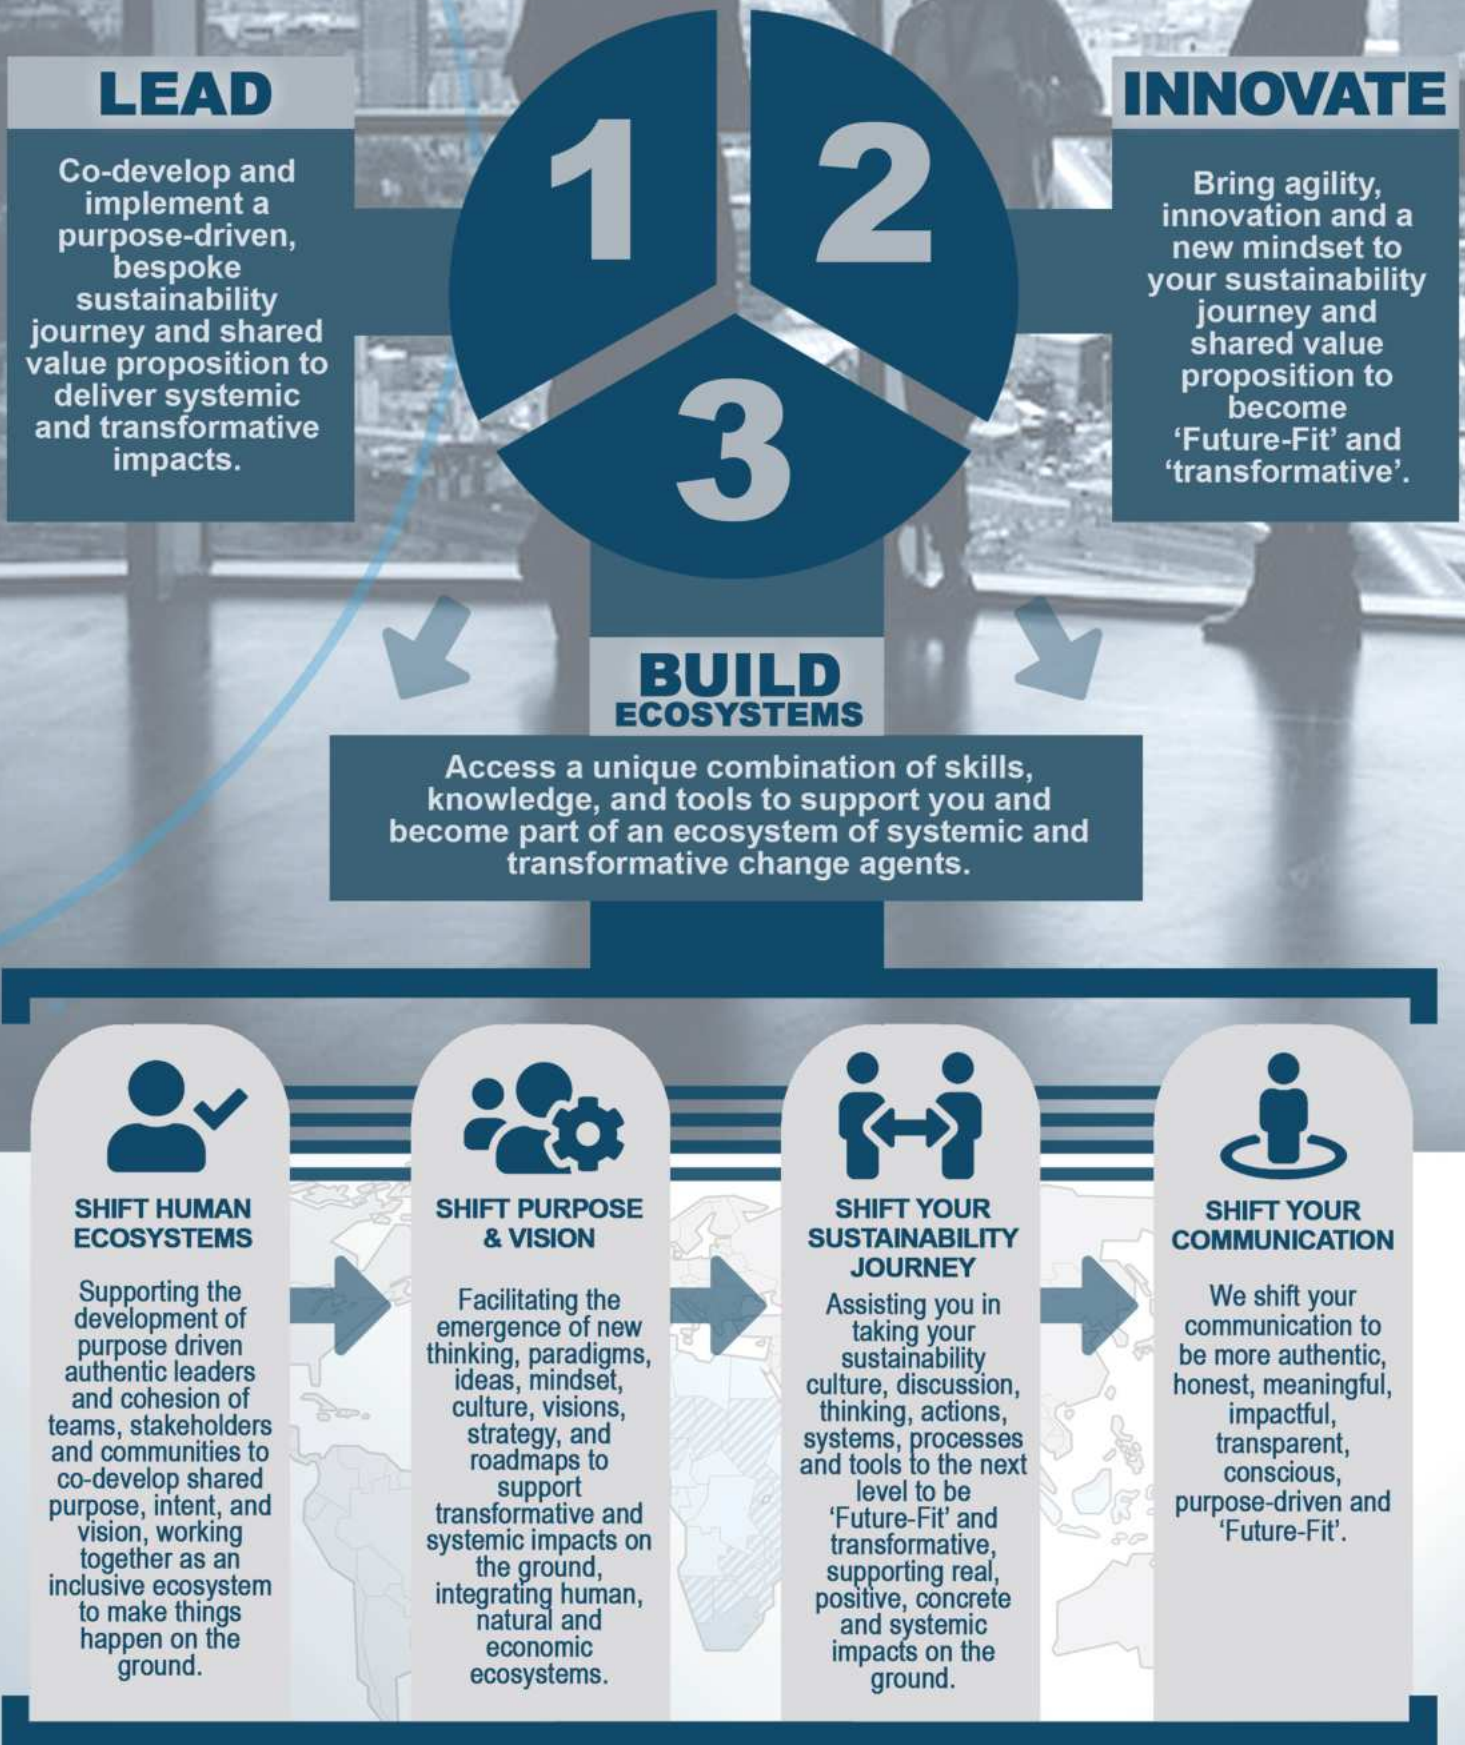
LEAD

Co-develop and implement a purpose-driven, bespoke sustainability journey and shared value proposition to deliver systemic and transformative impacts.

1

2

3

INNOVATE

Bring agility, innovation and a new mindset to your sustainability journey and shared value proposition to become 'Future-Fit' and 'transformative'.

BUILD ECOSYSTEMS

Access a unique combination of skills, knowledge, and tools to support you and become part of an ecosystem of systemic and transformative change agents.

SHIFT HUMAN ECOSYSTEMS

Supporting the development of purpose driven authentic leaders and cohesion of teams, stakeholders and communities to co-develop shared purpose, intent, and vision, working together as an inclusive ecosystem to make things happen on the ground.

SHIFT PURPOSE & VISION

Facilitating the emergence of new thinking, paradigms, ideas, mindset, culture, visions, strategy, and roadmaps to support transformative and systemic impacts on the ground, integrating human, natural and economic ecosystems.

SHIFT YOUR SUSTAINABILITY JOURNEY

Assisting you in taking your sustainability culture, discussion, thinking, actions, systems, processes and tools to the next level to be 'Future-Fit' and transformative, supporting real, positive, concrete and systemic impacts on the ground.

SHIFT YOUR COMMUNICATION

We shift your communication to be more authentic, honest, meaningful, impactful, transparent, conscious, purpose-driven and 'Future-Fit'.